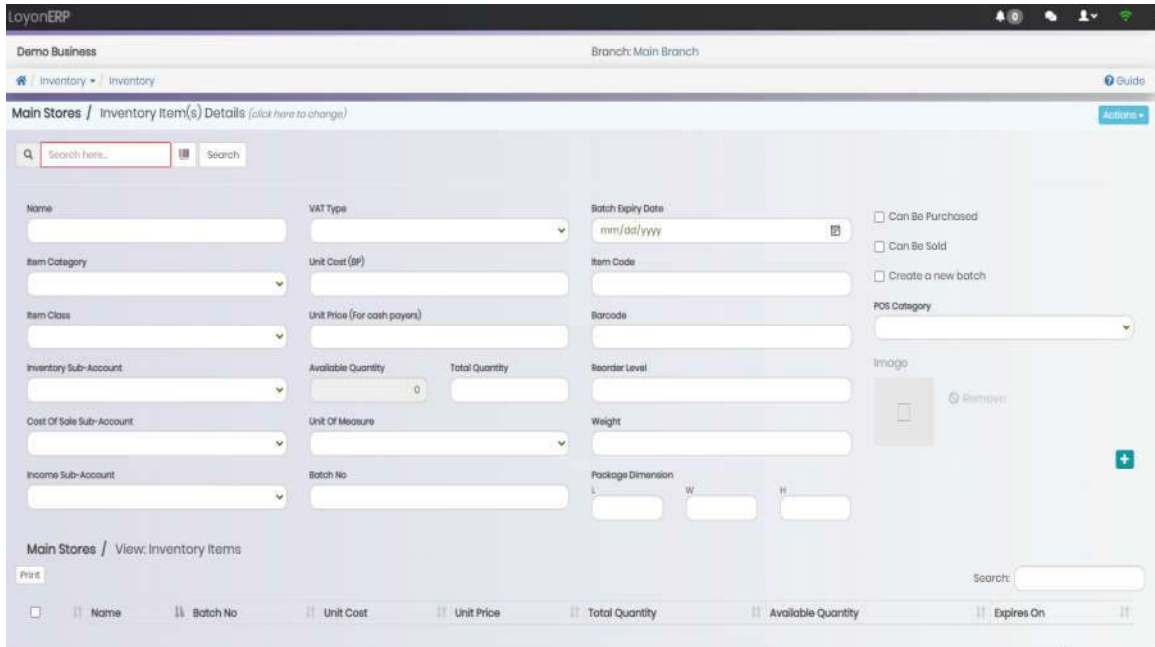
LoyonERP

0

Demo Business

Branch: Main Branch

/ Inventory / Inventory

Guide

Main Stores / Inventory Item(s) Details (click here to change)

Actions

Search here...

Search

Name

VAT Type

Batch Expiry Date

mm/dd/yyyy

Can Be Purchased

Can Be Sold

Create a new batch

Item Category

Unit Cost (BP)

Item Code

POS Category

Item Class

Unit Price (For cash payers)

Barcode

Inventory Sub-Account

Available Quantity

0

Total Quantity

Reorder Level

Image

Remove

Cost Of Sale Sub-Account

Unit Of Measure

Weight

Income Sub-Account

Batch No

Package Dimension

L

W

H

Main Stores / View: Inventory Items

Print

Search:

| | Name | Batch No | Unit Cost | Unit Price | Total Quantity | Available Quantity | Expires On |
|---|---|---|---|---|---|---|---|